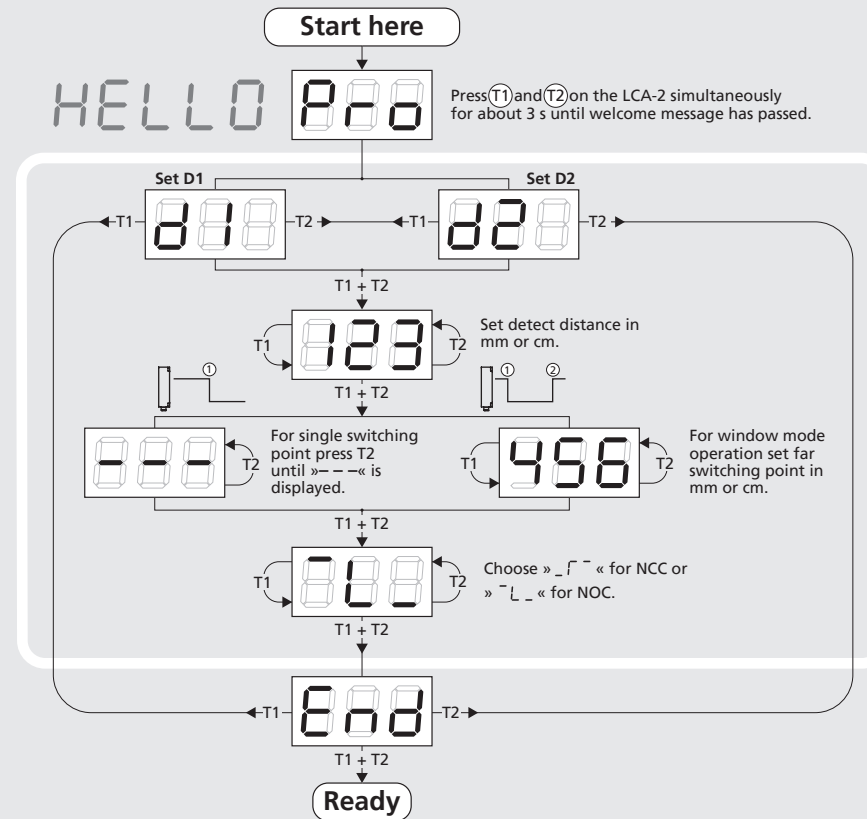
Start here

HELLO

Pro

Press T1 and T2 on the LCA-2 simultaneously for about 3 s until welcome message has passed.

Set D1

Set D2

T1 d1 T2

T1 d2 T2

T1 + T2

T1 123 T2

Set detect distance in mm or cm.

T1 + T2

①

① ②

- - -

T2

For single switching point press T2 until »- - -« is displayed.

T1 456 T2

For window mode operation set far switching point in mm or cm.

T1 + T2

T1 T2

Choose » _┌ ‾ « for NCC or » ‾┘_ « for NOC.

T1 + T2

T1 End T2

T1 + T2

Ready